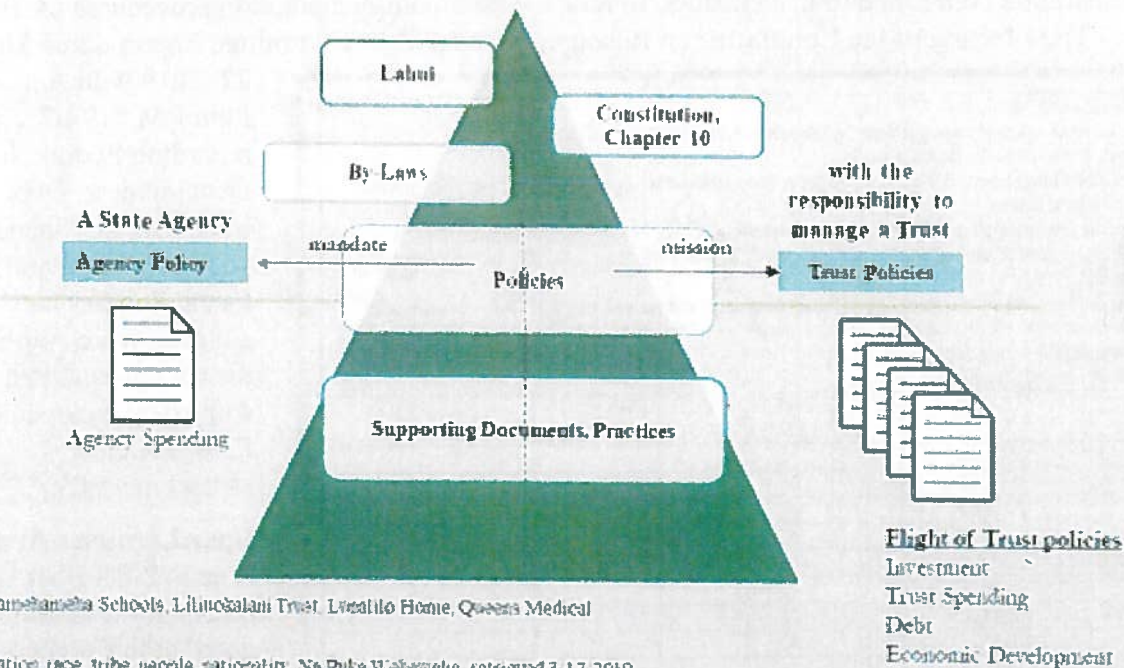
Lahui

Constitution, Chapter 10

By-Laws

A State Agency

Agency Policy

mandate

Policies

mission

with the responsibility to manage a Trust

Trust Policies

Agency Spending

Supporting Documents, Practices

Flight of Trust policies
Investment
Trust Spending
Debt
Economic Development

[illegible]mehameha Schools, Lili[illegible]kalani Trust, Lunalilo Home, Queens Medical

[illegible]